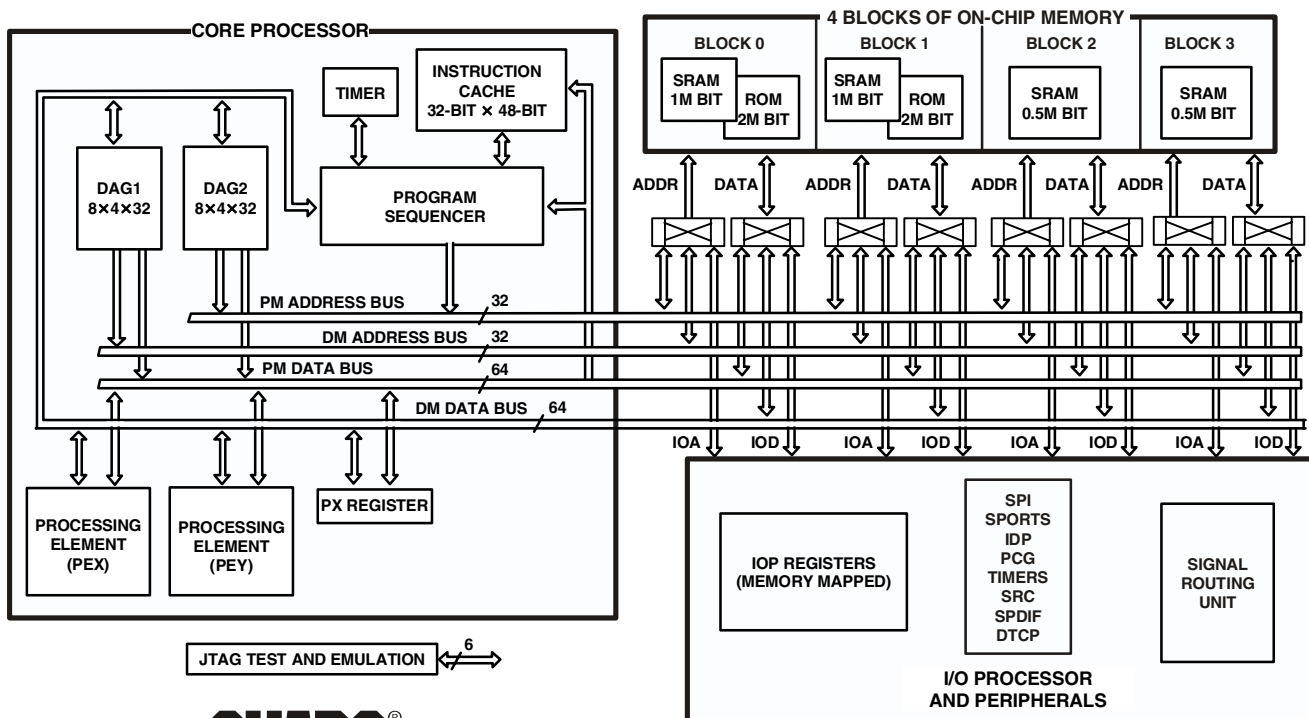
CORE PROCESSOR

TIMER

INSTRUCTION CACHE 32-BIT × 48-BIT

DAG1 8×4×32

DAG2 8×4×32

PROGRAM SEQUENCER

PM ADDRESS BUS 32

DM ADDRESS BUS 32

PM DATA BUS 64

DM DATA BUS 64

PROCESSING ELEMENT (PEX)

PROCESSING ELEMENT (PEY)

PX REGISTER

JTAG TEST AND EMULATION 6

4 BLOCKS OF ON-CHIP MEMORY

BLOCK 0
SRAM 1M BIT
ROM 2M BIT

BLOCK 1
SRAM 1M BIT
ROM 2M BIT

BLOCK 2
SRAM 0.5M BIT

BLOCK 3
SRAM 0.5M BIT

ADDR DATA ADDR DATA ADDR DATA ADDR DATA

IOA IOD IOA IOD IOA IOD IOA IOD

IOP REGISTERS (MEMORY MAPPED)

SPI
SPORTS
IDP
PCG
TIMERS
SRC
SPDIF
DTCP

SIGNAL ROUTING UNIT

I/O PROCESSOR AND PERIPHERALS

®